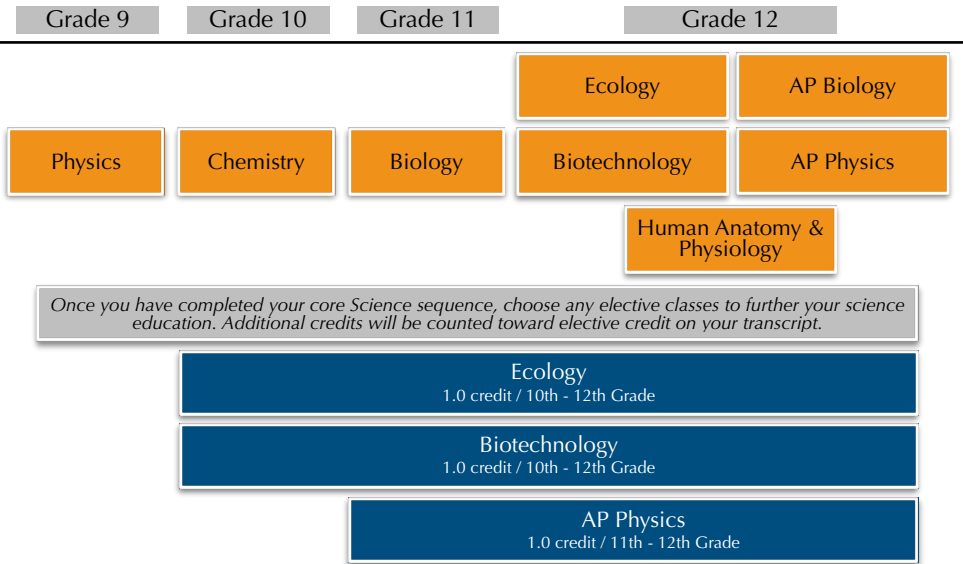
Grade 9
Grade 10
Grade 11
Grade 12

Ecology
AP Biology

Physics
Chemistry
Biology
Biotechnology
AP Physics

Human Anatomy & Physiology

Once you have completed your core Science sequence, choose any elective classes to further your science education. Additional credits will be counted toward elective credit on your transcript.

Ecology
1.0 credit / 10th - 12th Grade

Biotechnology
1.0 credit / 10th - 12th Grade

AP Physics
1.0 credit / 11th - 12th Grade